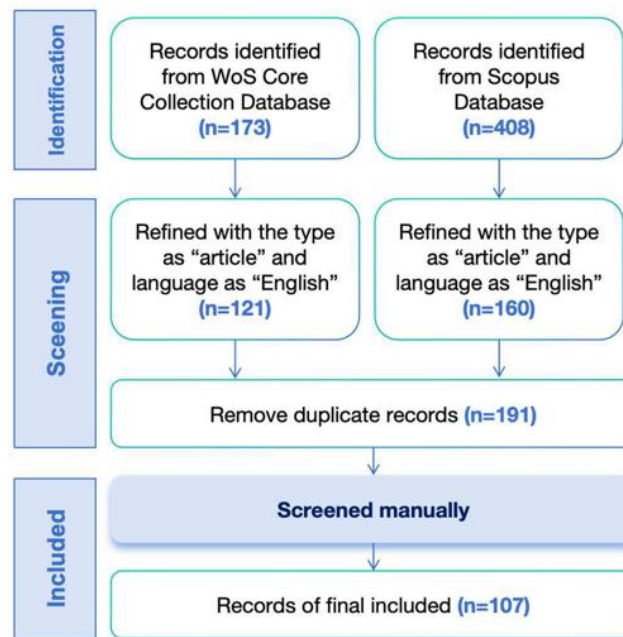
Identification

Records identified from WoS Core Collection Database (n=173)

Records identified from Scopus Database (n=408)

Sceening

Refined with the type as "article" and language as "English" (n=121)

Refined with the type as "article" and language as "English" (n=160)

Remove duplicate records (n=191)

Included

Screened manually

Records of final included (n=107)